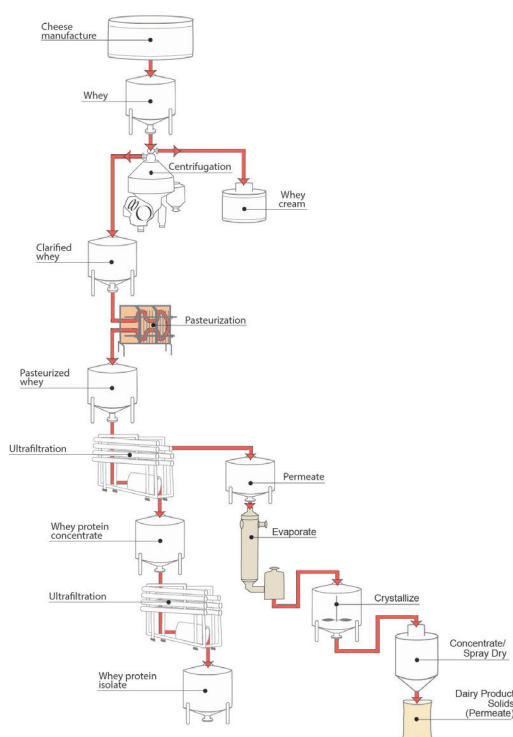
Cheese manufacture

Whey

Centrifugation

Whey cream

Clarified whey

Pasteurization

Pasteurized whey

Ultrafiltration

Permeate

Evaporate

Whey protein concentrate

Ultrafiltration

Crystallize

Concentrate/ Spray Dry

Whey protein isolate

Dairy Product Solids (Permeate)